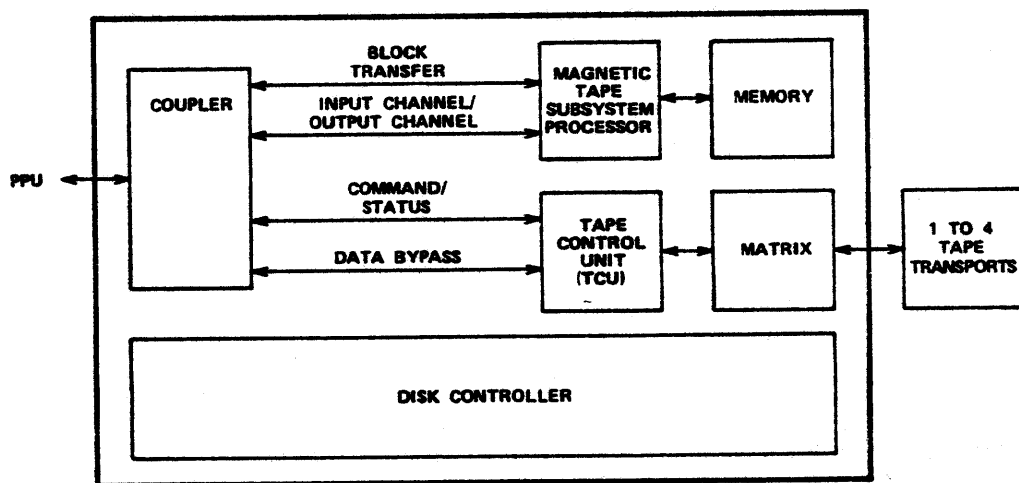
PPU

COUPLER

BLOCK TRANSFER

INPUT CHANNEL/ OUTPUT CHANNEL

MAGNETIC TAPE SUBSYSTEM PROCESSOR

MEMORY

COMMAND/ STATUS

DATA BYPASS

TAPE CONTROL UNIT (TCU)

MATRIX

1 TO 4 TAPE TRANSPORTS

DISK CONTROLLER